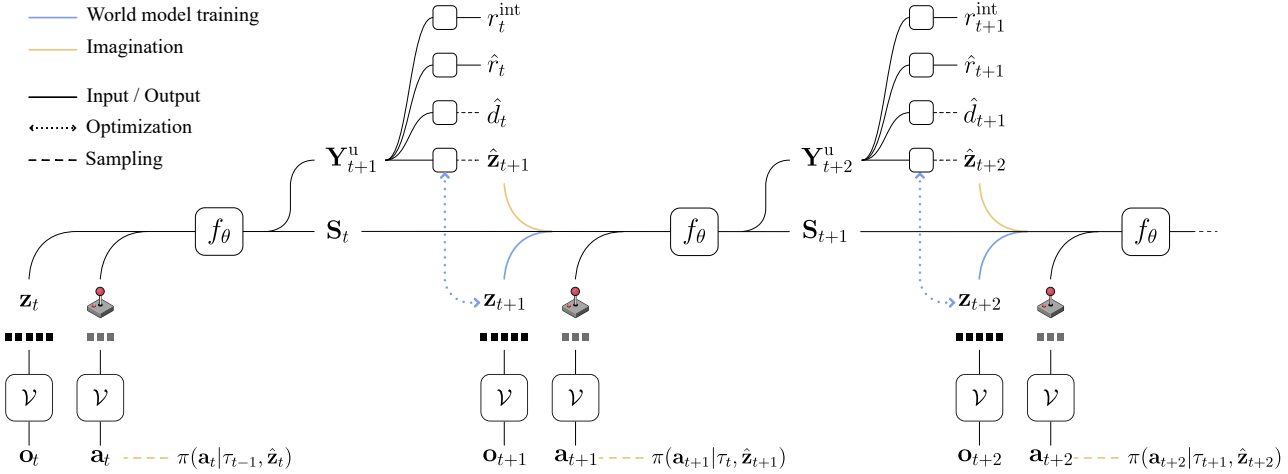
World model training
Imagination
Input / Output
Optimization
Sampling

$r_t^{\text{int}}$
$\hat{r}_t$
$\hat{d}_t$
$\hat{\mathbf{z}}_{t+1}$
$\mathbf{Y}_{t+1}^{\text{u}}$

$r_{t+1}^{\text{int}}$
$\hat{r}_{t+1}$
$\hat{d}_{t+1}$
$\hat{\mathbf{z}}_{t+2}$
$\mathbf{Y}_{t+2}^{\text{u}}$

$f_\theta$
$\mathbf{S}_t$
$f_\theta$
$\mathbf{S}_{t+1}$
$f_\theta$

$\mathbf{z}_t$
$\mathbf{z}_{t+1}$
$\mathbf{z}_{t+2}$

$\mathcal{V}$ $\mathcal{V}$ $\mathcal{V}$ $\mathcal{V}$ $\mathcal{V}$ $\mathcal{V}$

$\mathbf{o}_t$ $\mathbf{a}_t$ $\pi(\mathbf{a}_t|\tau_{t-1}, \hat{\mathbf{z}}_t)$
$\mathbf{o}_{t+1}$ $\mathbf{a}_{t+1}$ $\pi(\mathbf{a}_{t+1}|\tau_t, \hat{\mathbf{z}}_{t+1})$
$\mathbf{o}_{t+2}$ $\mathbf{a}_{t+2}$ $\pi(\mathbf{a}_{t+2}|\tau_{t+1}, \hat{\mathbf{z}}_{t+2})$